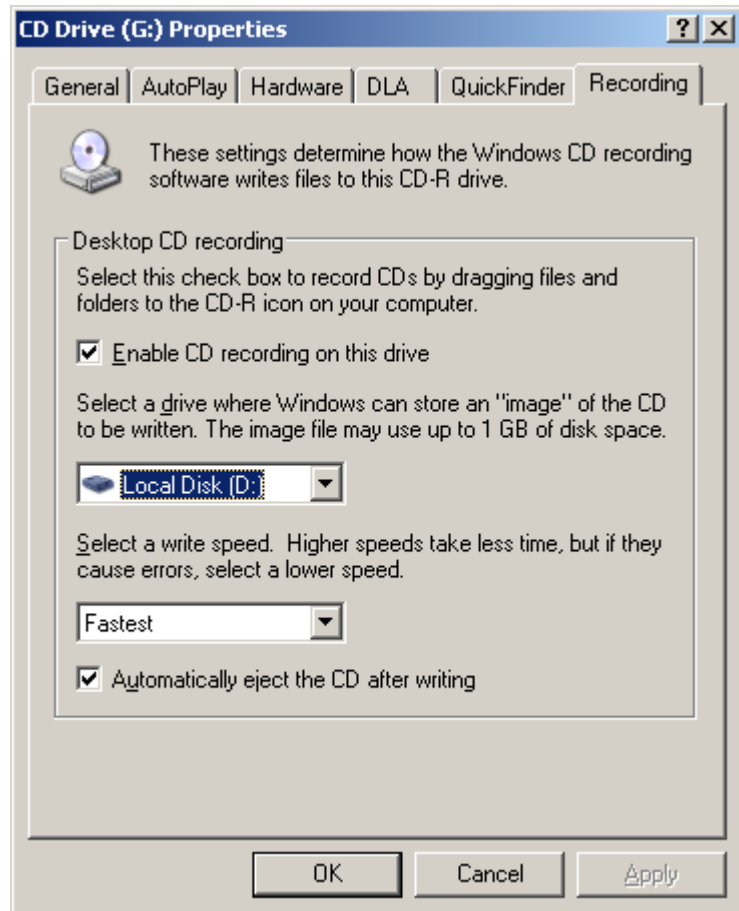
CD Drive (G:) Properties

?
X

General | AutoPlay | Hardware | DLA | QuickFinder | Recording

These settings determine how the Windows CD recording software writes files to this CD-R drive.

Desktop CD recording

Select this check box to record CDs by dragging files and folders to the CD-R icon on your computer.

☑ Enable CD recording on this drive

Select a drive where Windows can store an "image" of the CD to be written. The image file may use up to 1 GB of disk space.

Local Disk (D:)

Select a write speed. Higher speeds take less time, but if they cause errors, select a lower speed.

Fastest

☑ Automatically eject the CD after writing

OK | Cancel | Apply